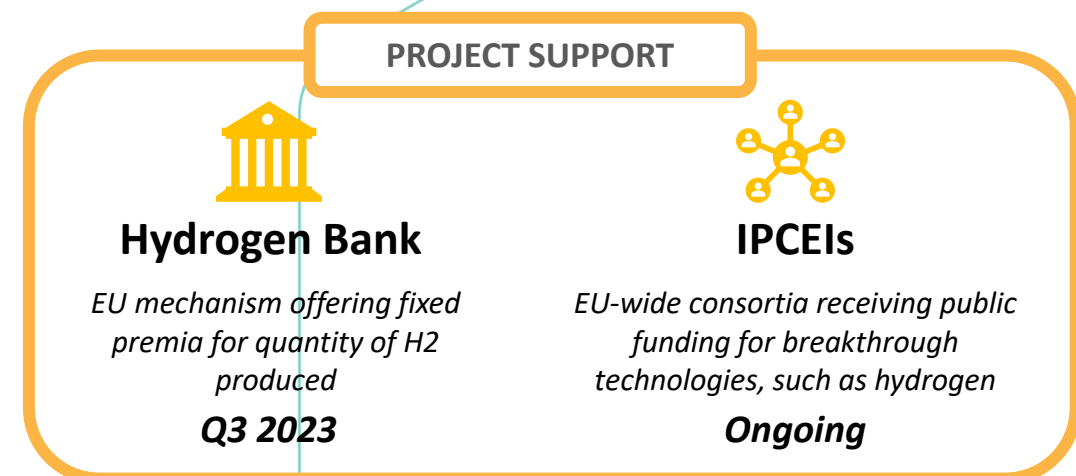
PROJECT SUPPORT

Hydrogen Bank

EU mechanism offering fixed premia for quantity of H2 produced

Q3 2023

IPCEIs

EU-wide consortia receiving public funding for breakthrough technologies, such as hydrogen

Ongoing